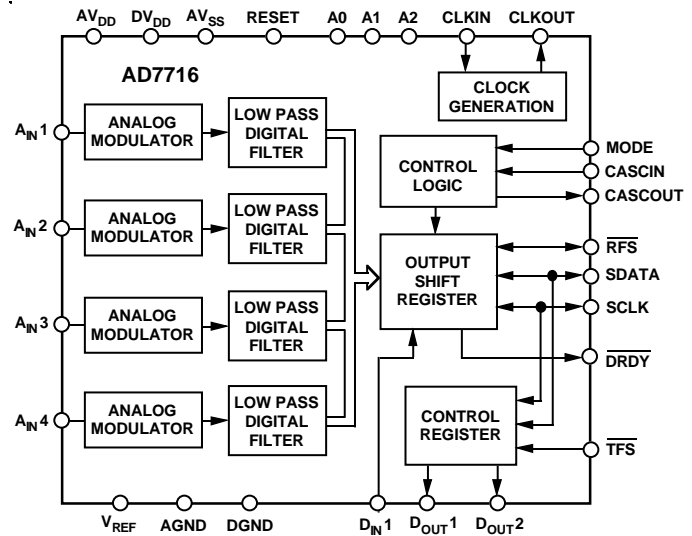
$AV_{DD}$ $DV_{DD}$ $AV_{SS}$ RESET A0 A1 A2 CLKIN CLKOUT

AD7716

CLOCK GENERATION

$A_{IN}1$ ANALOG MODULATOR LOW PASS DIGITAL FILTER

$A_{IN}2$ ANALOG MODULATOR LOW PASS DIGITAL FILTER

$A_{IN}3$ ANALOG MODULATOR LOW PASS DIGITAL FILTER

$A_{IN}4$ ANALOG MODULATOR LOW PASS DIGITAL FILTER

CONTROL LOGIC

MODE
CASCIN
CASCOUT

OUTPUT SHIFT REGISTER

$\overline{RFS}$
SDATA
SCLK
$\overline{DRDY}$

CONTROL REGISTER

$\overline{TFS}$

$V_{REF}$ AGND DGND $D_{IN}1$ $D_{OUT}1$ $D_{OUT}2$